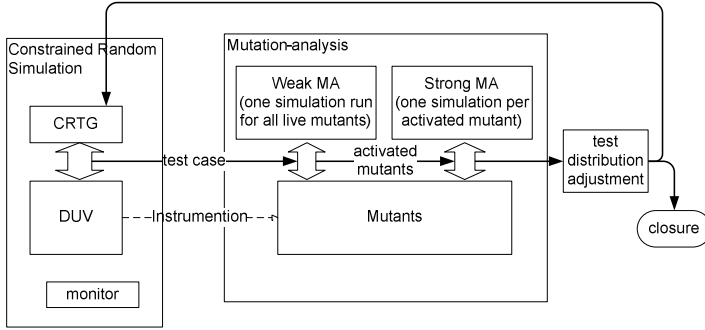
Constrained Random Simulation

CRTG

DUV

monitor

Mutation analysis

Weak MA (one simulation run for all live mutants)

Strong MA (one simulation per activated mutant)

test case

activated mutants

Instrumention

Mutants

test distribution adjustment

closure